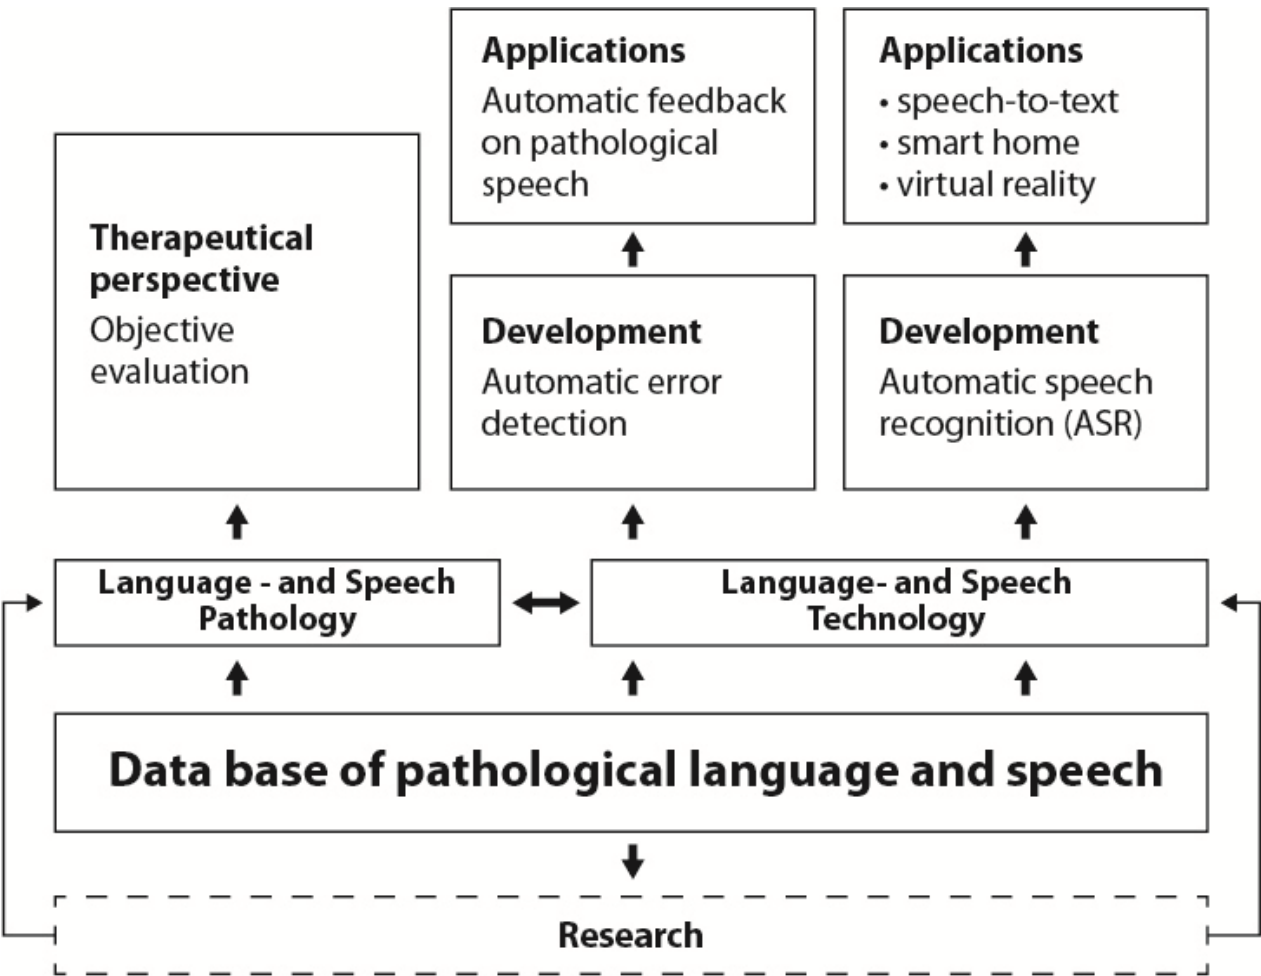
**Applications**
Automatic feedback on pathological speech

**Applications**
• speech-to-text
• smart home
• virtual reality

**Therapeutical perspective**
Objective evaluation

**Development**
Automatic error detection

**Development**
Automatic speech recognition (ASR)

**Language - and Speech Pathology**

**Language- and Speech Technology**

**Data base of pathological language and speech**

**Research**